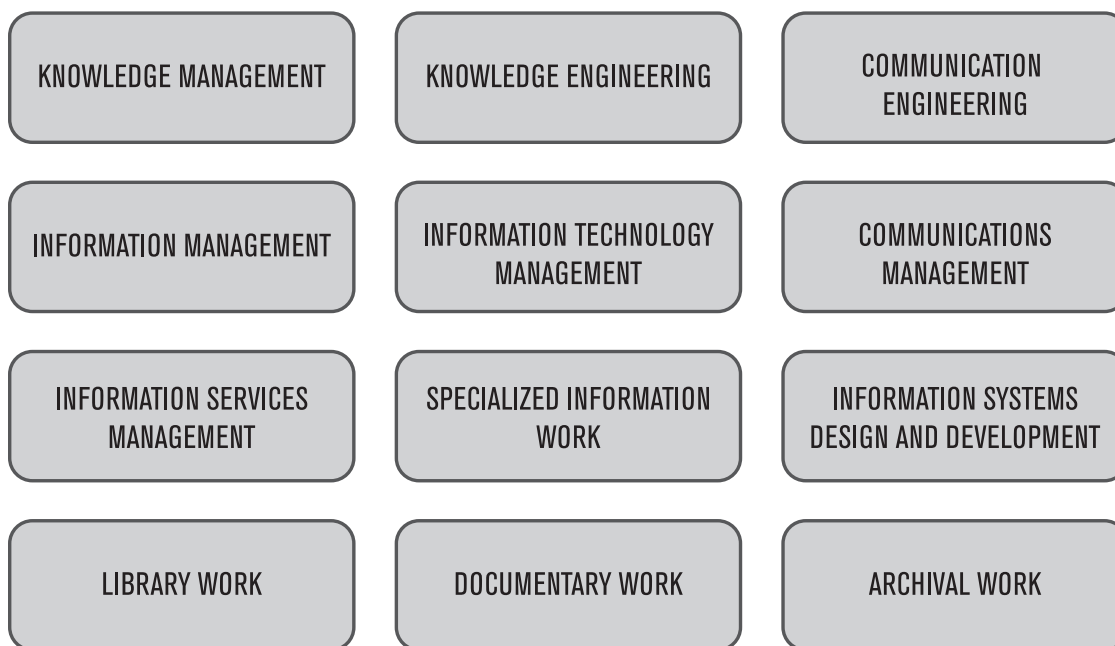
KNOWLEDGE MANAGEMENT

KNOWLEDGE ENGINEERING

COMMUNICATION ENGINEERING

INFORMATION MANAGEMENT

INFORMATION TECHNOLOGY MANAGEMENT

COMMUNICATIONS MANAGEMENT

INFORMATION SERVICES MANAGEMENT

SPECIALIZED INFORMATION WORK

INFORMATION SYSTEMS DESIGN AND DEVELOPMENT

LIBRARY WORK

DOCUMENTARY WORK

ARCHIVAL WORK